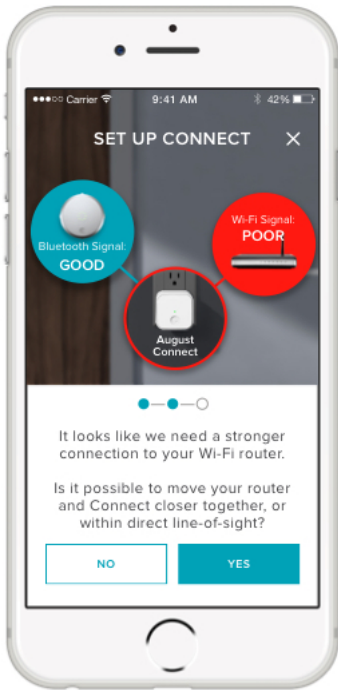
●●●○○ Carrier 9:41 AM 42%

SET UP CONNECT ✕

Bluetooth Signal:
GOOD

Wi-Fi Signal:
POOR

August
Connect

It looks like we need a stronger connection to your Wi-Fi router.

Is it possible to move your router and Connect closer together, or within direct line-of-sight?

NO

YES